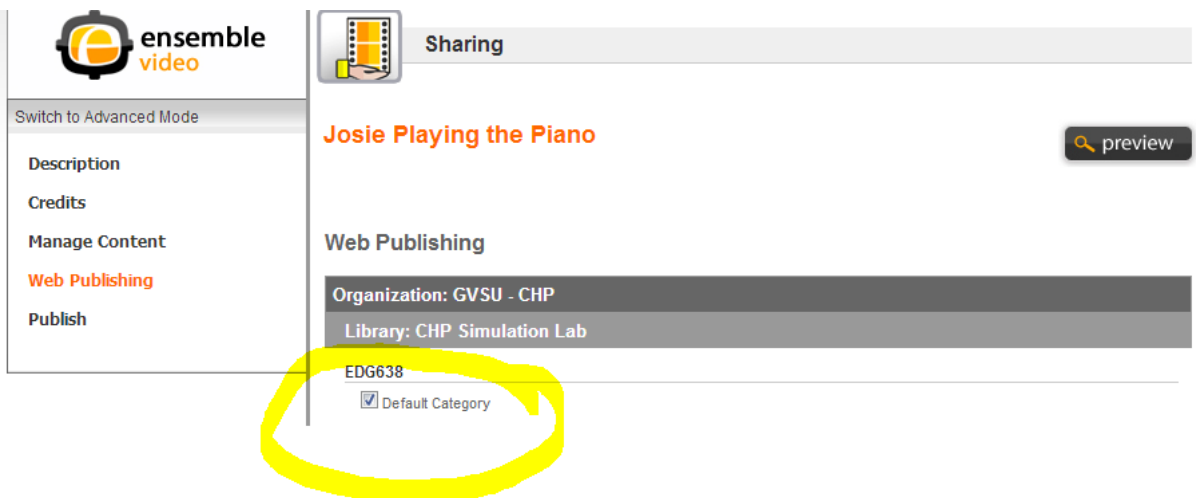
ensemble video

Switch to Advanced Mode

Description

Credits

Manage Content

Web Publishing

Publish

Sharing

Josie Playing the Piano

preview

Web Publishing

Organization: GVSU - CHP

Library: CHP Simulation Lab

EDG638

Default Category